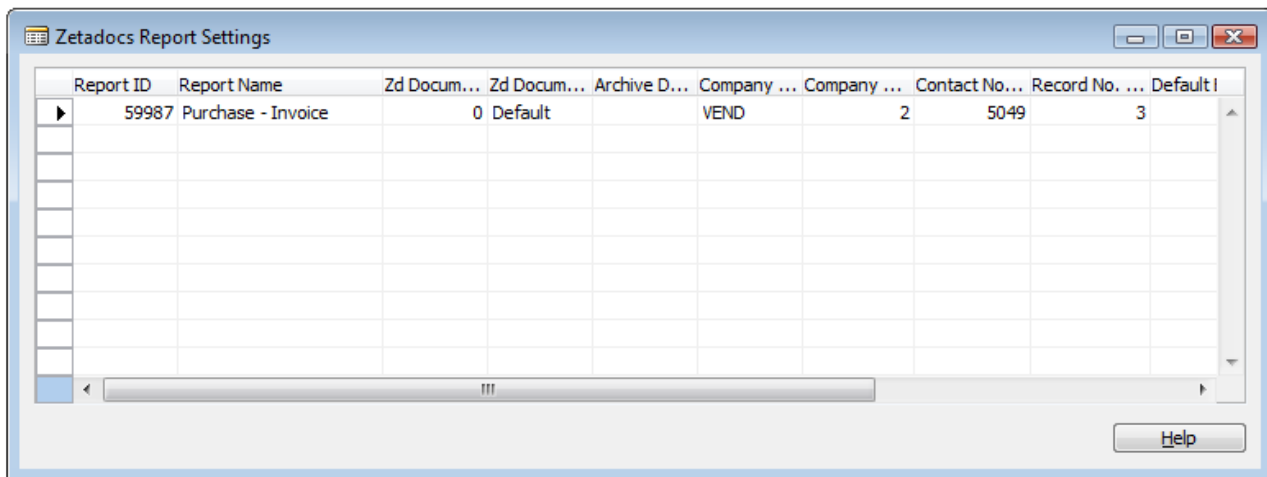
Zetadocs Report Settings

| Report ID | Report Name | Zd Docum... | Zd Docum... | Archive D... | Company ... | Company ... | Contact No... | Record No. ... | Default I |
|---|---|---|---|---|---|---|---|---|---|
| 59987 | Purchase - Invoice | 0 | Default | | VEND | 2 | 5049 | 3 | |

Help